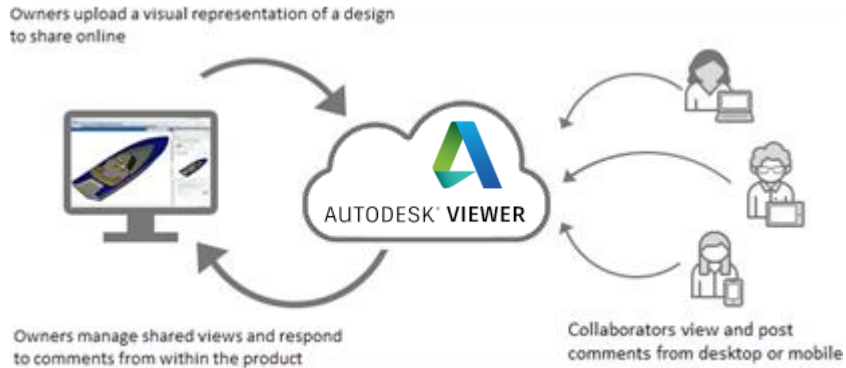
Owners upload a visual representation of a design to share online

AUTODESK® VIEWER

Owners manage shared views and respond to comments from within the product

Collaborators view and post comments from desktop or mobile